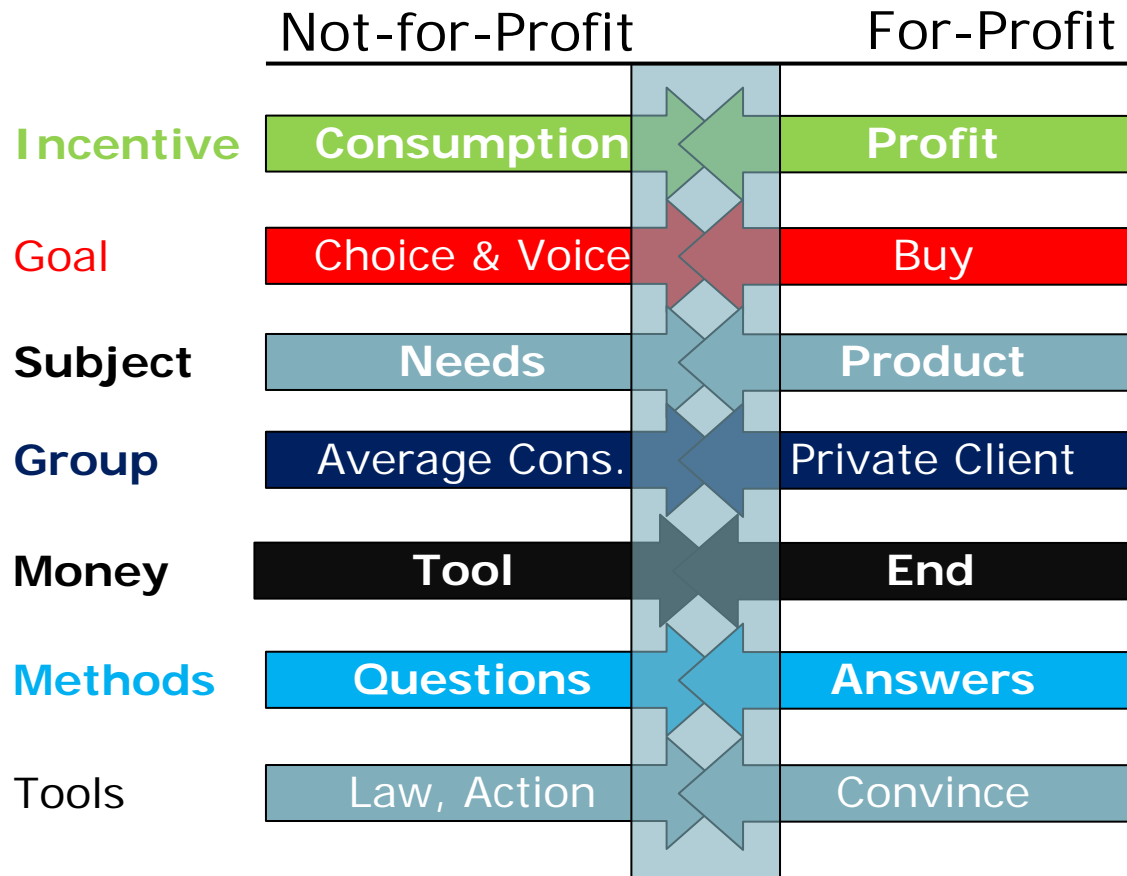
| | Not-for-Profit | For-Profit |
|---|---|---|
| Incentive | Consumption | Profit |
| Goal | Choice & Voice | Buy |
| Subject | Needs | Product |
| Group | Average Cons. | Private Client |
| Money | Tool | End |
| Methods | Questions | Answers |
| Tools | Law, Action | Convince |